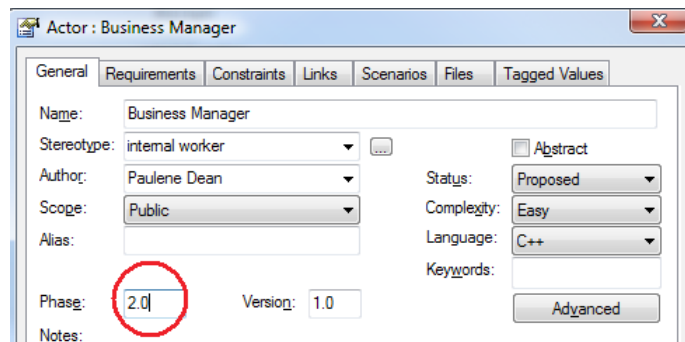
Actor : Business Manager

General | Requirements | Constraints | Links | Scenarios | Files | Tagged Values

Name: Business Manager

Stereotype: internal worker ...

Abstract

Author: Paulene Dean

Status: Proposed

Scope: Public

Complexity: Easy

Alias:

Language: C++

Keywords:

Phase: 2.0

Version: 1.0

Advanced

Notes: